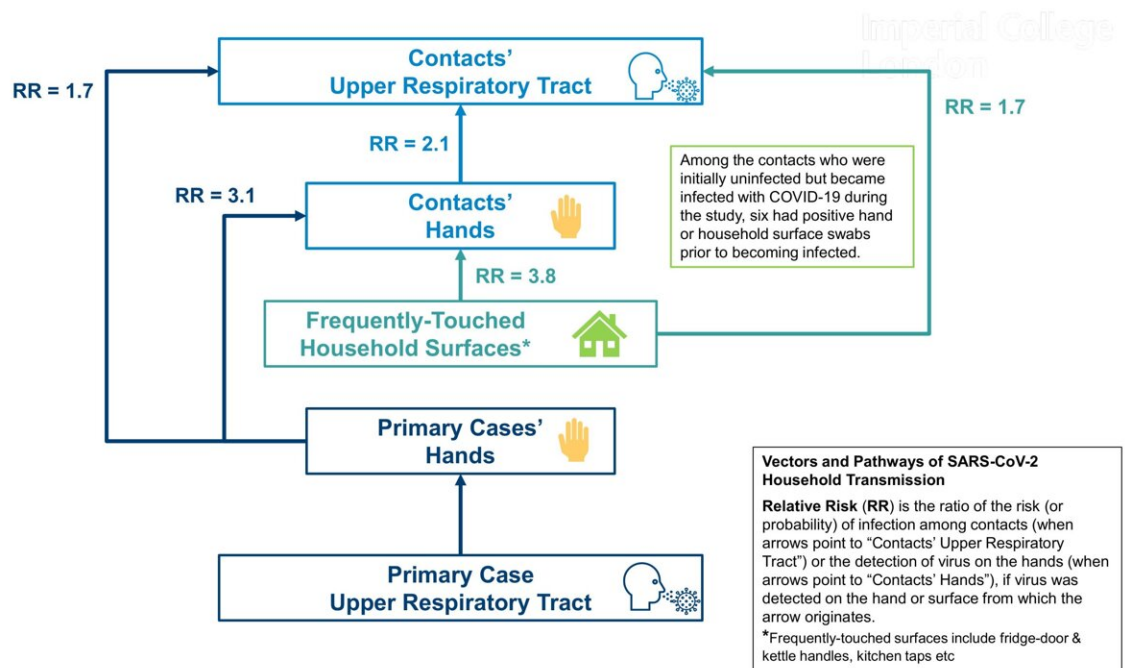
Imperial College London

RR = 1.7

Contacts' Upper Respiratory Tract

RR = 1.7

RR = 2.1

RR = 3.1

Contacts' Hands

Among the contacts who were initially uninfected but became infected with COVID-19 during the study, six had positive hand or household surface swabs prior to becoming infected.

RR = 3.8

Frequently-Touched Household Surfaces*

Primary Cases' Hands

Primary Case Upper Respiratory Tract

Vectors and Pathways of SARS-CoV-2 Household Transmission

Relative Risk (RR) is the ratio of the risk (or probability) of infection among contacts (when arrows point to "Contacts' Upper Respiratory Tract") or the detection of virus on the hands (when arrows point to "Contacts' Hands"), if virus was detected on the hand or surface from which the arrow originates.

*Frequently-touched surfaces include fridge-door & kettle handles, kitchen taps etc